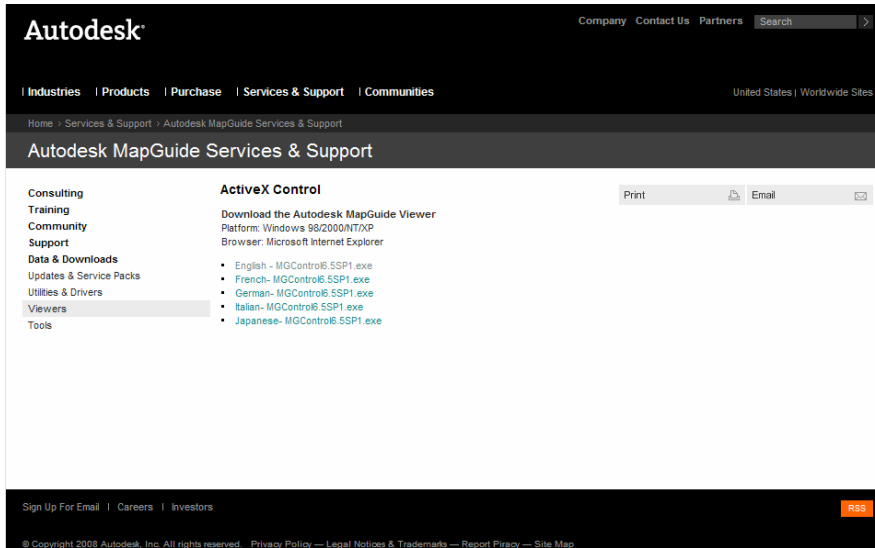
Autodesk

Company Contact Us Partners Search

| Industries | Products | Purchase | Services & Support | Communities

United States | Worldwide Sites

Home › Services & Support › Autodesk MapGuide Services & Support

Autodesk MapGuide Services & Support

Consulting
Training
Community
Support
Data & Downloads
Updates & Service Packs
Utilities & Drivers
Viewers
Tools

ActiveX Control

Download the Autodesk MapGuide Viewer
Platform: Windows 98/2000/NT/XP
Browser: Microsoft Internet Explorer

- English - MGControl6.5SP1.exe
- French- MGControl6.5SP1.exe
- German- MGControl6.5SP1.exe
- Italian- MGControl6.5SP1.exe
- Japanese- MGControl6.5SP1.exe

Print

Email

Sign Up For Email | Careers | Investors

RSS

© Copyright 2008 Autodesk, Inc. All rights reserved. Privacy Policy — Legal Notices & Trademarks — Report Piracy — Site Map